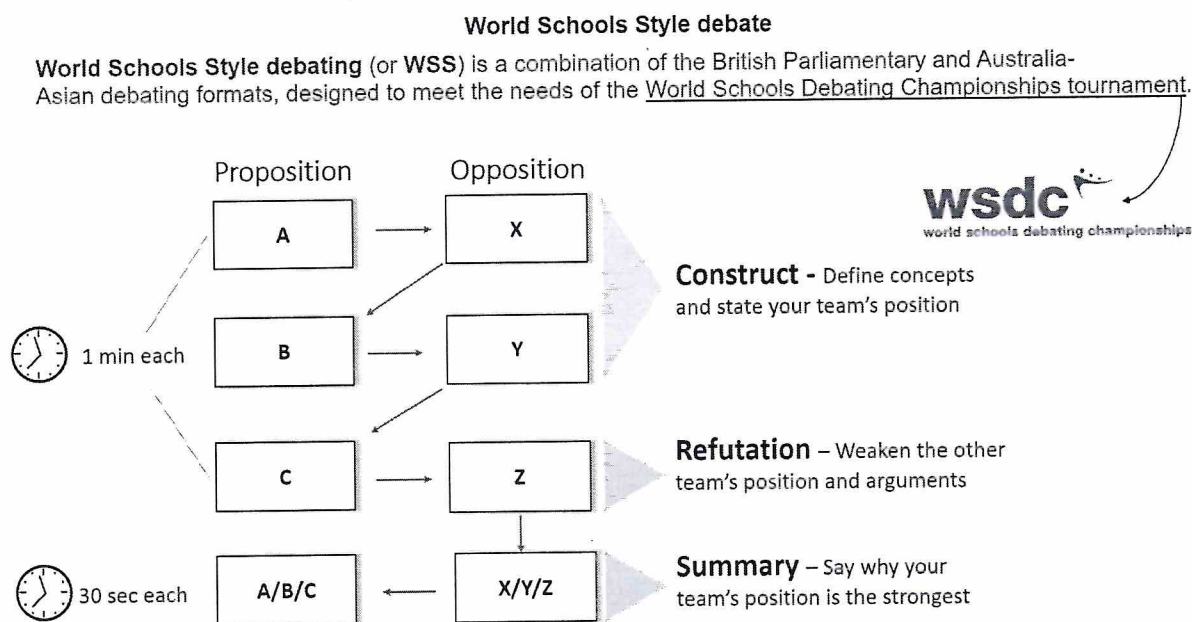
World Schools Style debate

World Schools Style debating (or WSS) is a combination of the British Parliamentary and Australia-Asian debating formats, designed to meet the needs of the World Schools Debating Championships tournament.

wsdc
world schools debating championships

Proposition

Opposition

A

X

Construct - Define concepts and state your team's position

1 min each

B

Y

C

Z

Refutation – Weaken the other team's position and arguments

30 sec each

A/B/C

X/Y/Z

Summary – Say why your team's position is the strongest